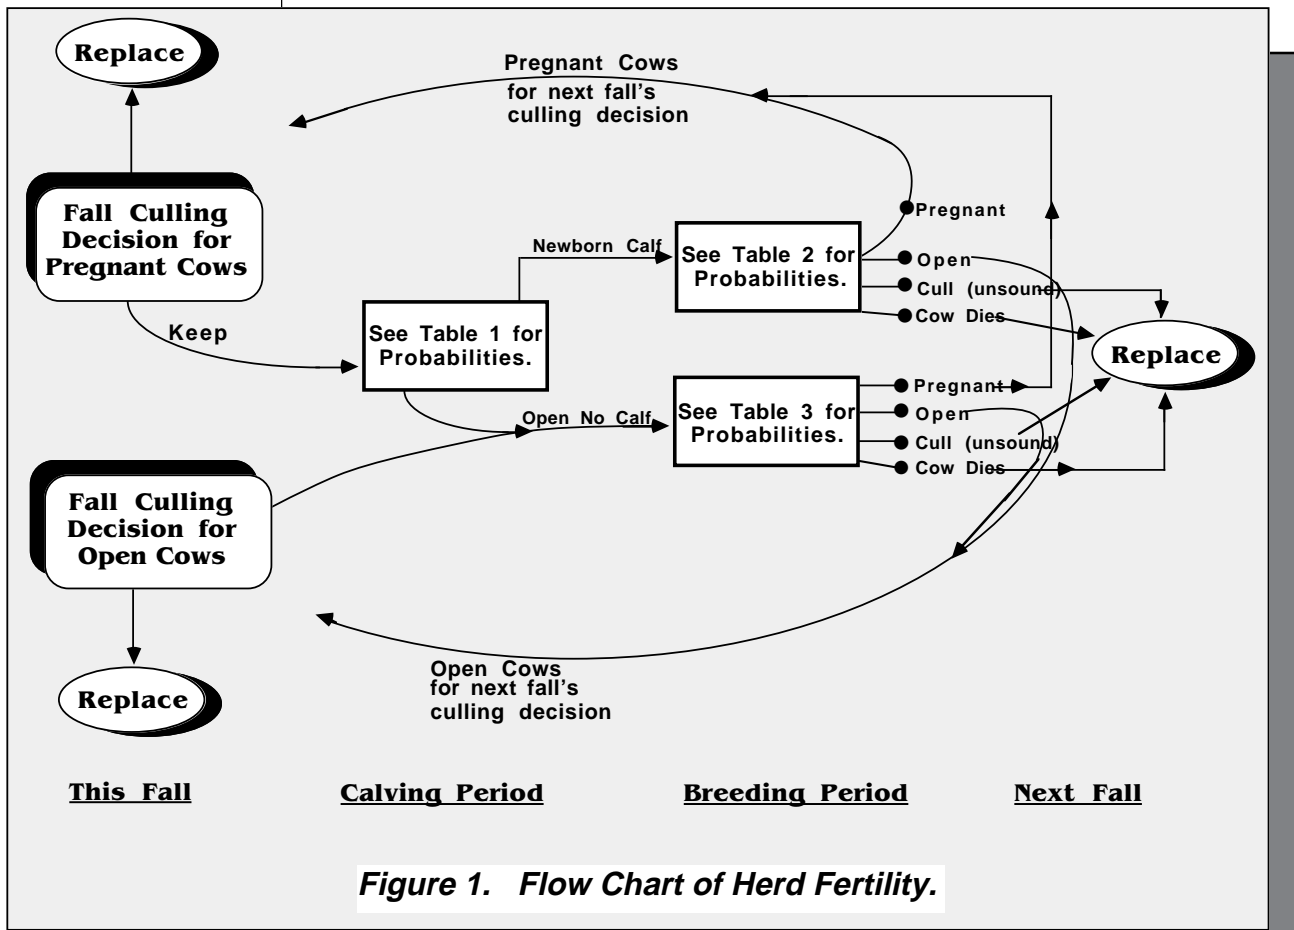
Replace

Pregnant Cows for next fall's culling decision

Fall Culling Decision for Pregnant Cows

Pregnant

Newborn Calf

See Table 2 for Probabilities.

Open

Cull (unsound)

Cow Dies

Keep

See Table 1 for Probabilities.

Replace

Pregnant

Open No Calf

See Table 3 for Probabilities.

Open

Cull (unsound)

Cow Dies

Fall Culling Decision for Open Cows

Replace

Open Cows for next fall's culling decision

This Fall

Calving Period

Breeding Period

Next Fall

Figure 1. Flow Chart of Herd Fertility.